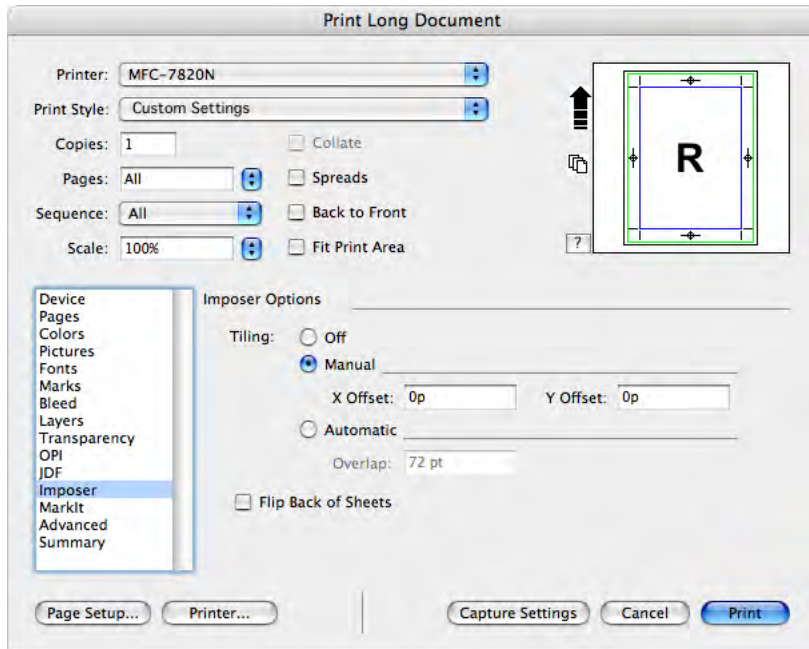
Print Long Document

Printer: MFC-7820N

Print Style: Custom Settings

Copies: 1

Collate

Pages: All

Spreads

Sequence: All

Back to Front

Scale: 100%

Fit Print Area

R

?

Device
Pages
Colors
Pictures
Fonts
Marks
Bleed
Layers
Transparency
OPI
JDF
Imposer
MarkIt
Advanced
Summary

Imposer Options

Tiling: Off

Manual

X Offset: 0p

Y Offset: 0p

Automatic

Overlap: 72 pt

Flip Back of Sheets

Page Setup...

Printer...

Capture Settings

Cancel

Print